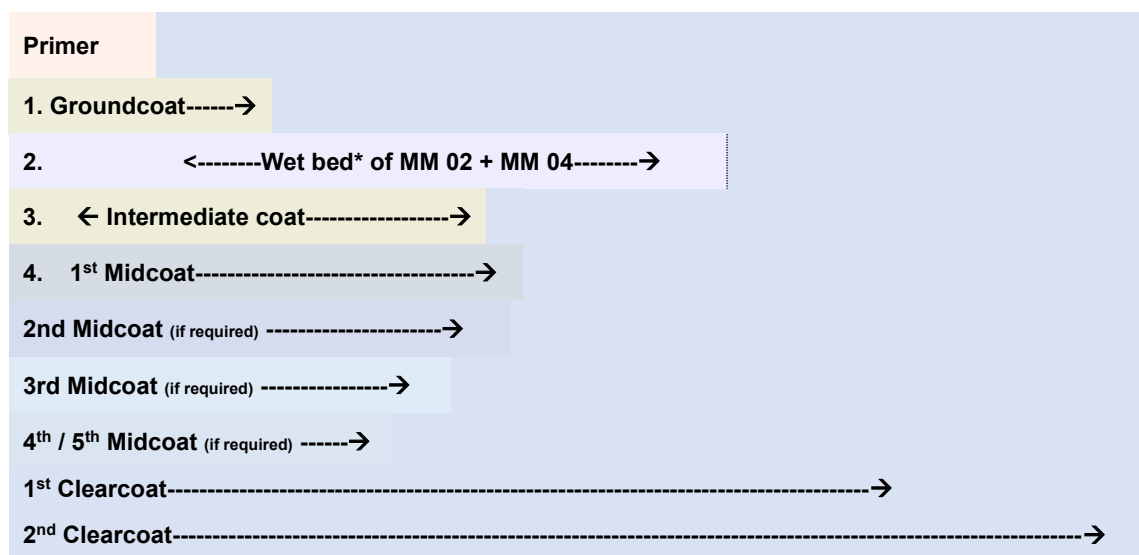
Primer

1. Groundcoat------→

2. <--------Wet bed* of MM 02 + MM 04--------→

3. ← Intermediate coat------------------→

4. 1st Midcoat----------------------------------→

2nd Midcoat (if required) ----------------------→

3rd Midcoat (if required) ----------------→

4th / 5th Midcoat (if required) ------→

1st Clearcoat--------------------------------------------------------------------------------→

2nd Clearcoat-------------------------------------------------------------------------------------------------------------→